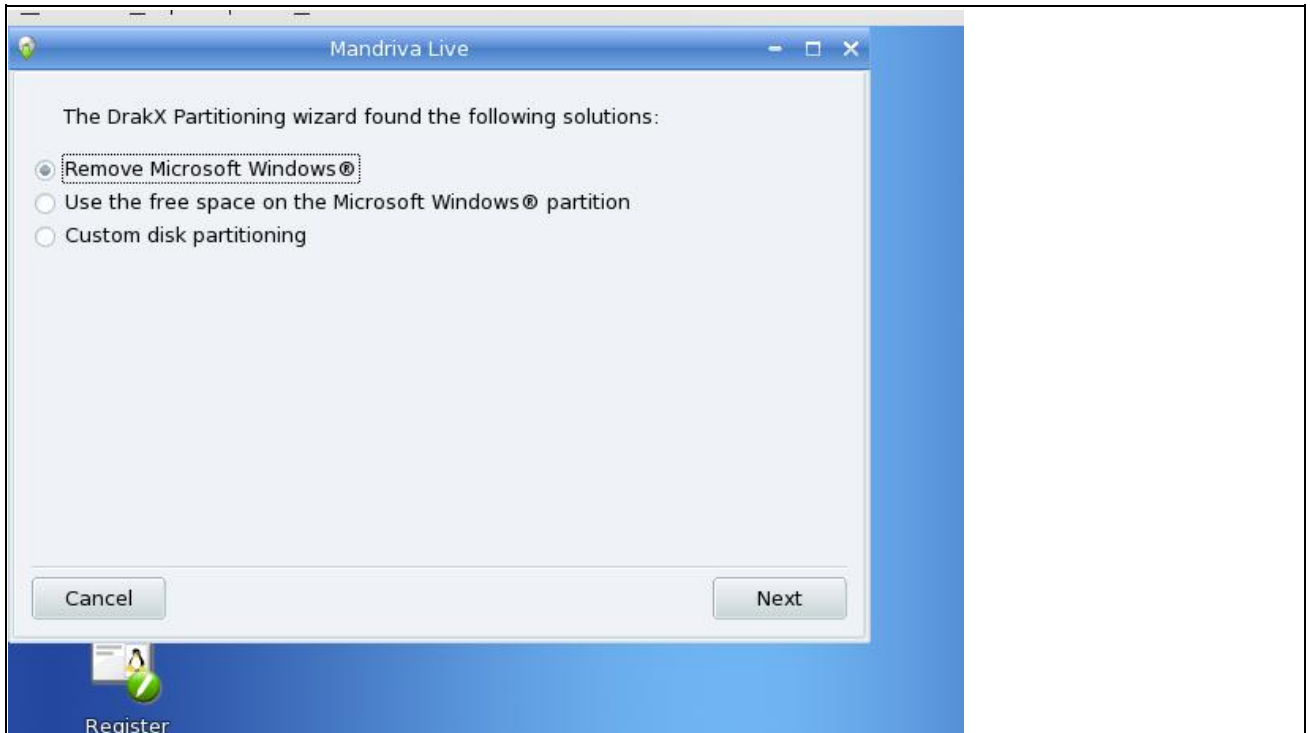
Mandriva Live

The DrakX Partitioning wizard found the following solutions:

Remove Microsoft Windows®
Use the free space on the Microsoft Windows® partition
Custom disk partitioning

Cancel

Next

Register